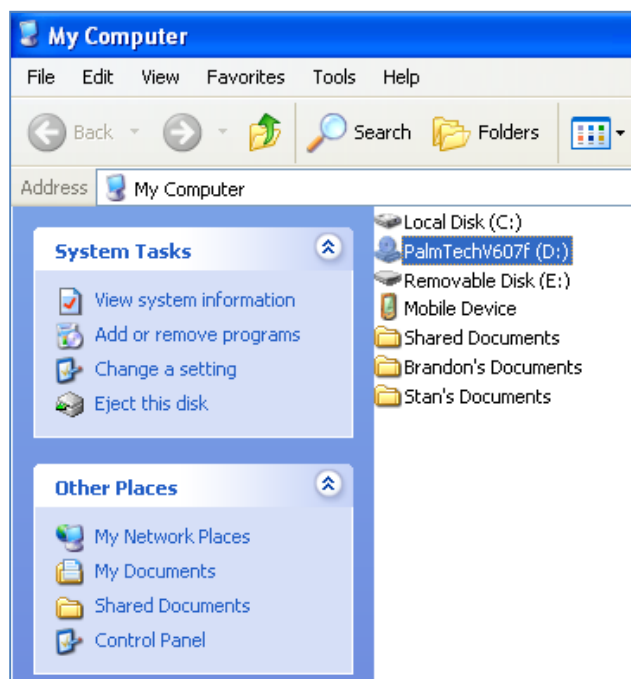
My Computer

File Edit View Favorites Tools Help

Back Search Folders

Address My Computer

System Tasks

View system information
Add or remove programs
Change a setting
Eject this disk

Other Places

My Network Places
My Documents
Shared Documents
Control Panel

Local Disk (C:)
PalmTechV607f (D:)
Removable Disk (E:)
Mobile Device
Shared Documents
Brandon's Documents
Stan's Documents